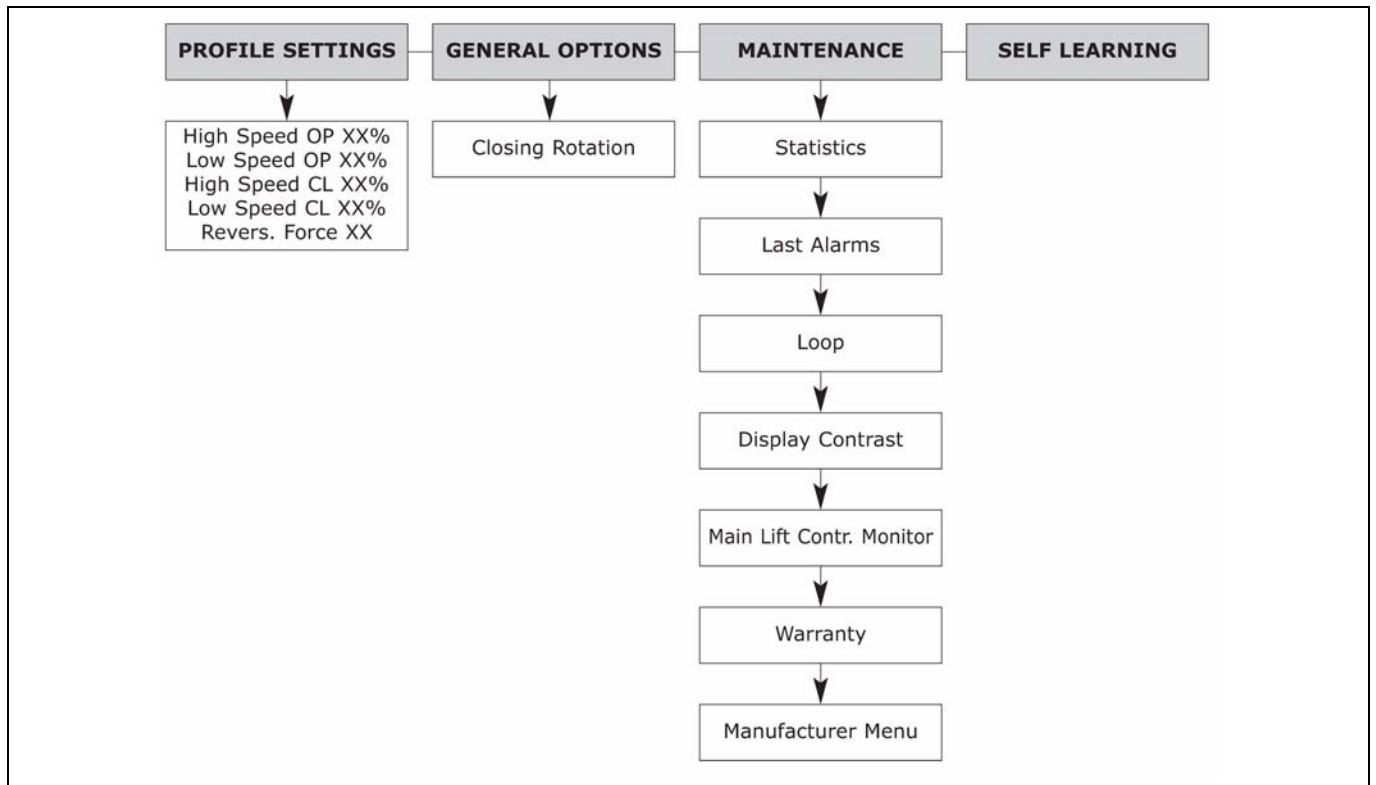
PROFILE SETTINGS

GENERAL OPTIONS

MAINTENANCE

SELF LEARNING

High Speed OP XX%
Low Speed OP XX%
High Speed CL XX%
Low Speed CL XX%
Revers. Force XX

Closing Rotation

Statistics

Last Alarms

Loop

Display Contrast

Main Lift Contr. Monitor

Warranty

Manufacturer Menu